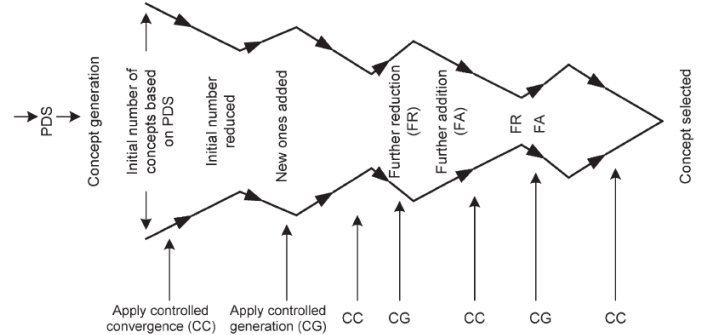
PDS

Concept generation

Initial number of concepts based on PDS

Initial number reduced

New ones added

Further reduction (FR)

Further addition (FA)

FR

FA

Concept selected

Apply controlled convergence (CC)

Apply controlled generation (CG)

CC

CG

CC

CG

CC